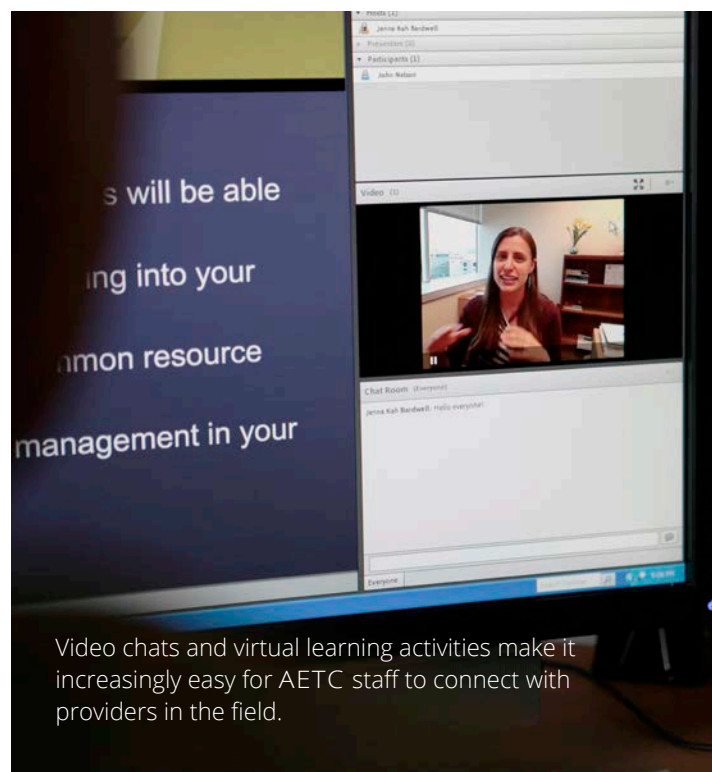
Hosts (1)

Jenna Kah Bardwell

Presenters (0)

Participants (1)

John Nelson

s will be able

ing into your

mmon resource

management in your

Video (1)

Chat Room (Everyone)

Jenna Kah Bardwell: Hello everyone!

Everyone

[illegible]

Video chats and virtual learning activities make it increasingly easy for AETC staff to connect with providers in the field.